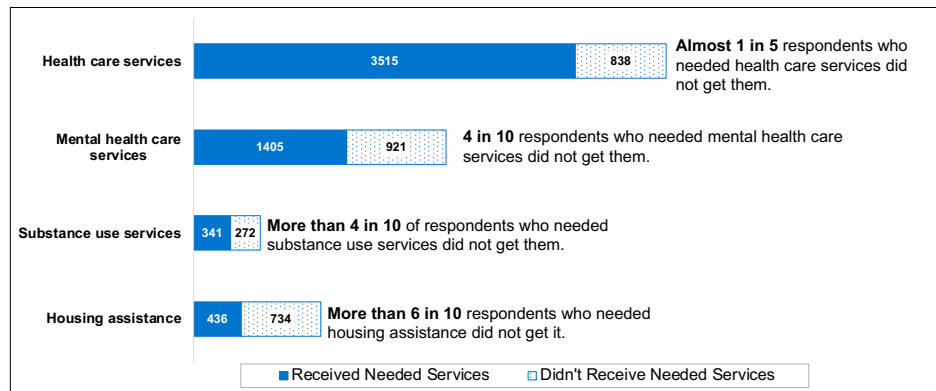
Health care services
3515
838
Almost 1 in 5 respondents who needed health care services did not get them.

Mental health care services
1405
921
4 in 10 respondents who needed mental health care services did not get them.

Substance use services
341
272
More than 4 in 10 of respondents who needed substance use services did not get them.

Housing assistance
436
734
More than 6 in 10 respondents who needed housing assistance did not get it.

Received Needed Services
Didn't Receive Needed Services